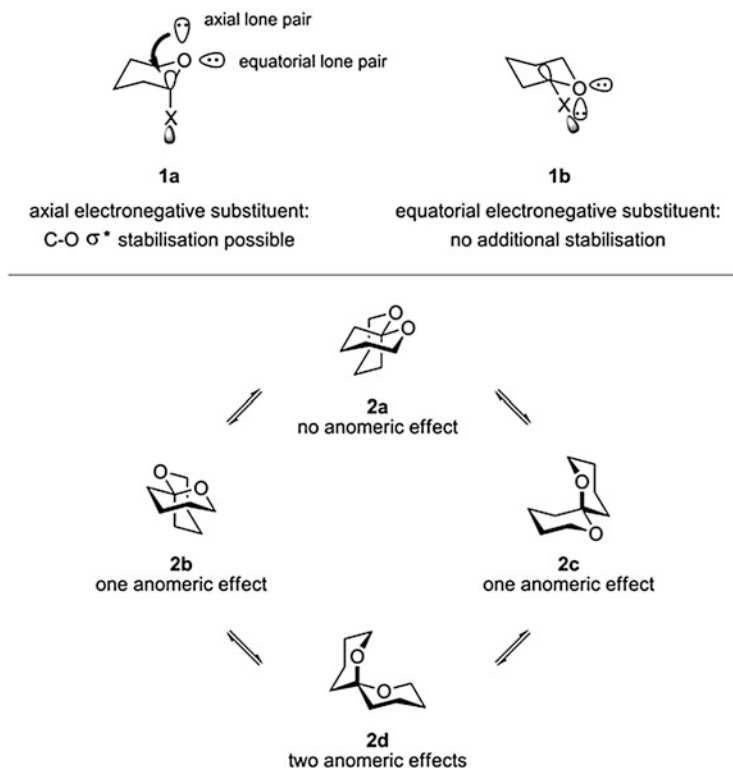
axial lone pair

O

equatorial lone pair

O

X

O

O

X

1a

axial electronegative substituent:
C-O $\sigma^*$ stabilisation possible

1b

equatorial electronegative substituent:
no additional stabilisation

O O

2a
no anomeric effect

O O

2b
one anomeric effect

O

O

2c
one anomeric effect

O O

2d
two anomeric effects